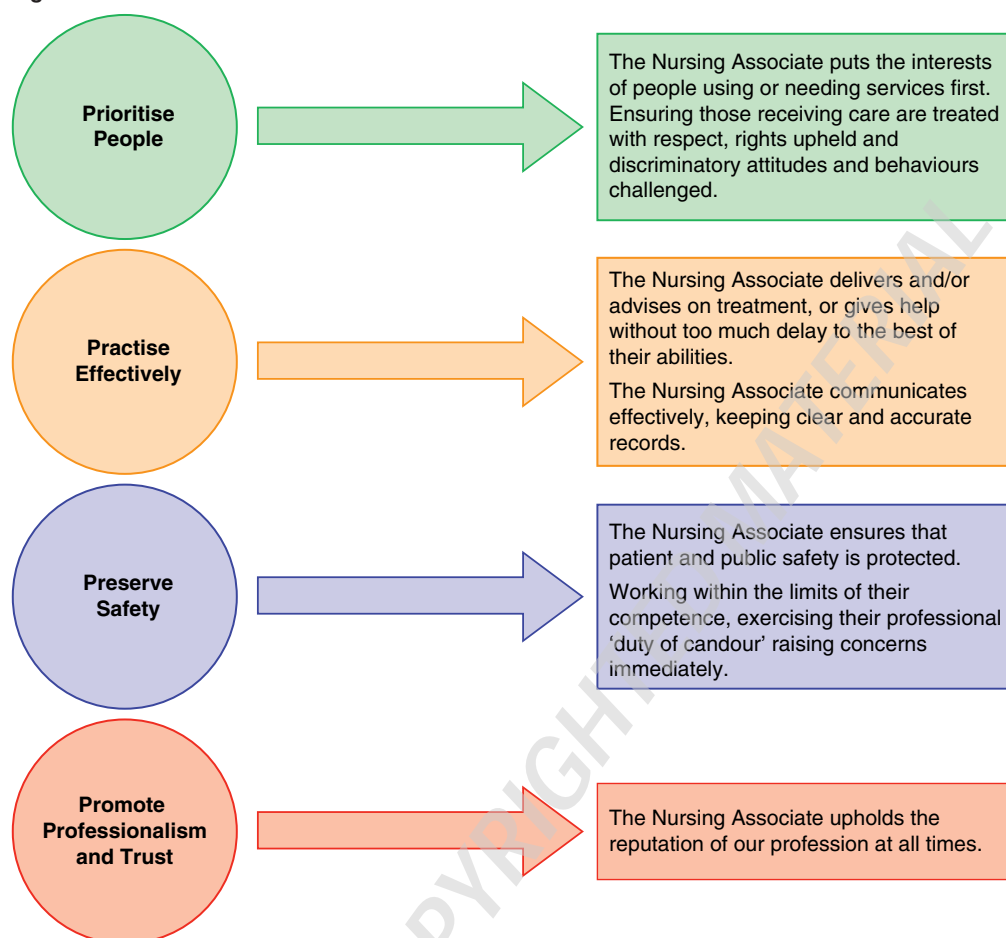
Prioritise People

The Nursing Associate puts the interests of people using or needing services first. Ensuring those receiving care are treated with respect, rights upheld and discriminatory attitudes and behaviours challenged.

Practise Effectively

The Nursing Associate delivers and/or advises on treatment, or gives help without too much delay to the best of their abilities.

The Nursing Associate communicates effectively, keeping clear and accurate records.

Preserve Safety

The Nursing Associate ensures that patient and public safety is protected.

Working within the limits of their competence, exercising their professional 'duty of candour' raising concerns immediately.

Promote Professionalism and Trust

The Nursing Associate upholds the reputation of our profession at all times.

COPYRIGHTED MATERIAL